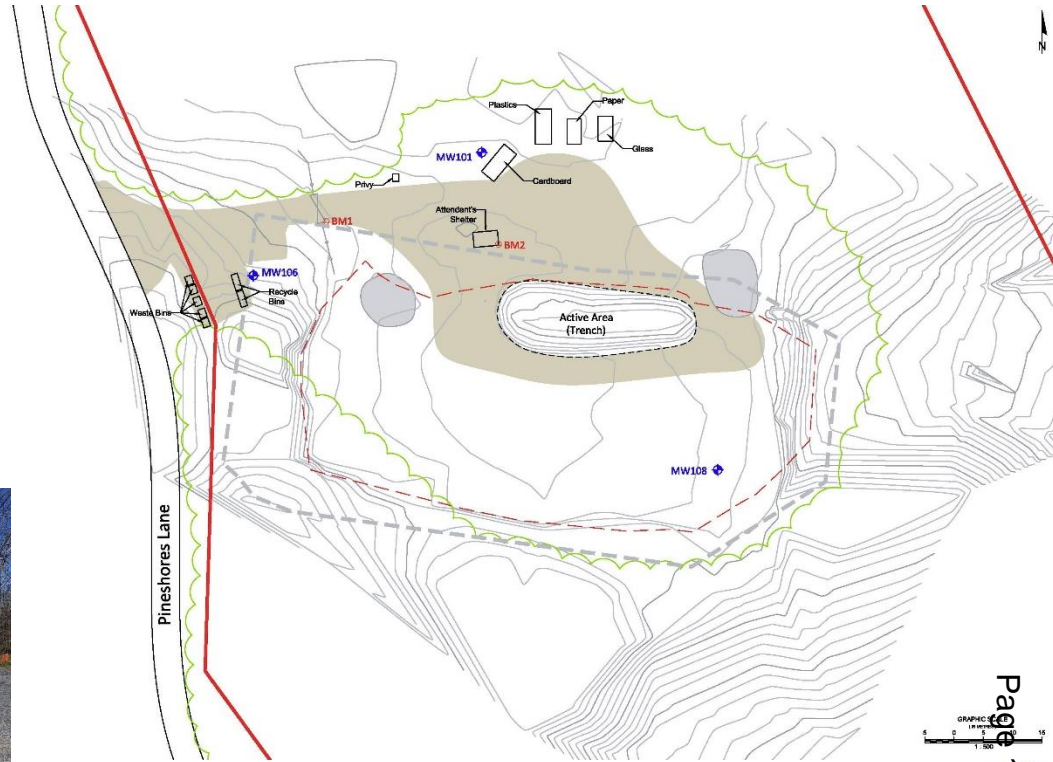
N

Plastics

Paper

Glass

MW101

Cardboard

Privy

BM1

Attendant's Shelter

BM2

MW106

Recycle Bins

Waste Bins

Active Area (Trench)

MW108

Pineshores Lane

Page

GRAPHIC SCALE

5 0 5 10 15

1 : 500